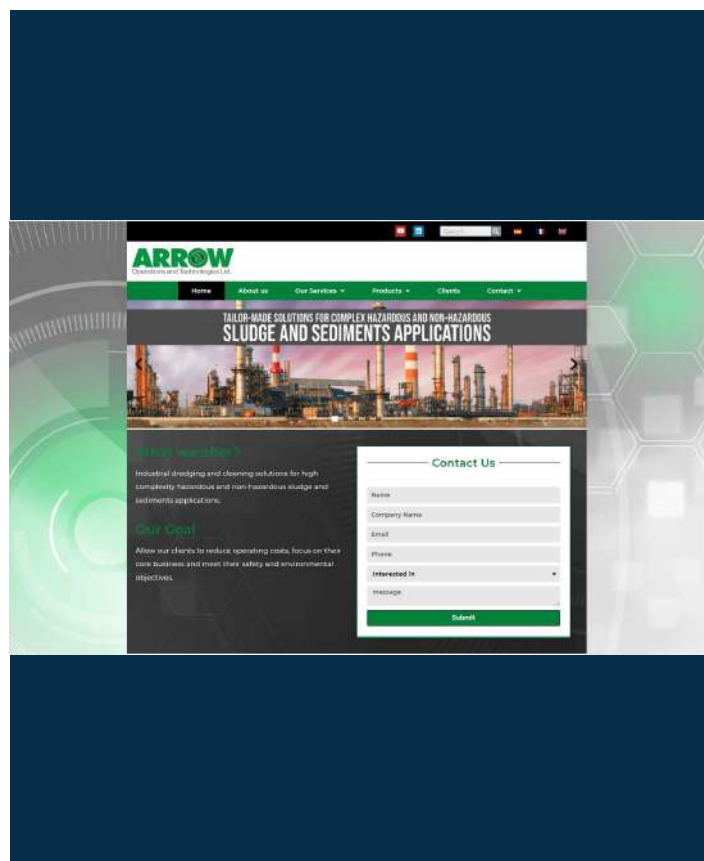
Search

ARROW
Operations and Technologies Ltd.

Home About us Our Services ▾ Products ▾ Clients Contact ▾

TAILOR-MADE SOLUTIONS FOR COMPLEX HAZARDOUS AND NON-HAZARDOUS
SLUDGE AND SEDIMENTS APPLICATIONS

What we offer?

Industrial dredging and cleaning solutions for high complexity hazardous and non-hazardous sludge and sediments applications.

Our Goal

Allow our clients to reduce operating costs, focus on their core business and meet their safety and environmental objectives.

Contact Us

Name
Company Name
Email
Phone
Interested In
message
Submit